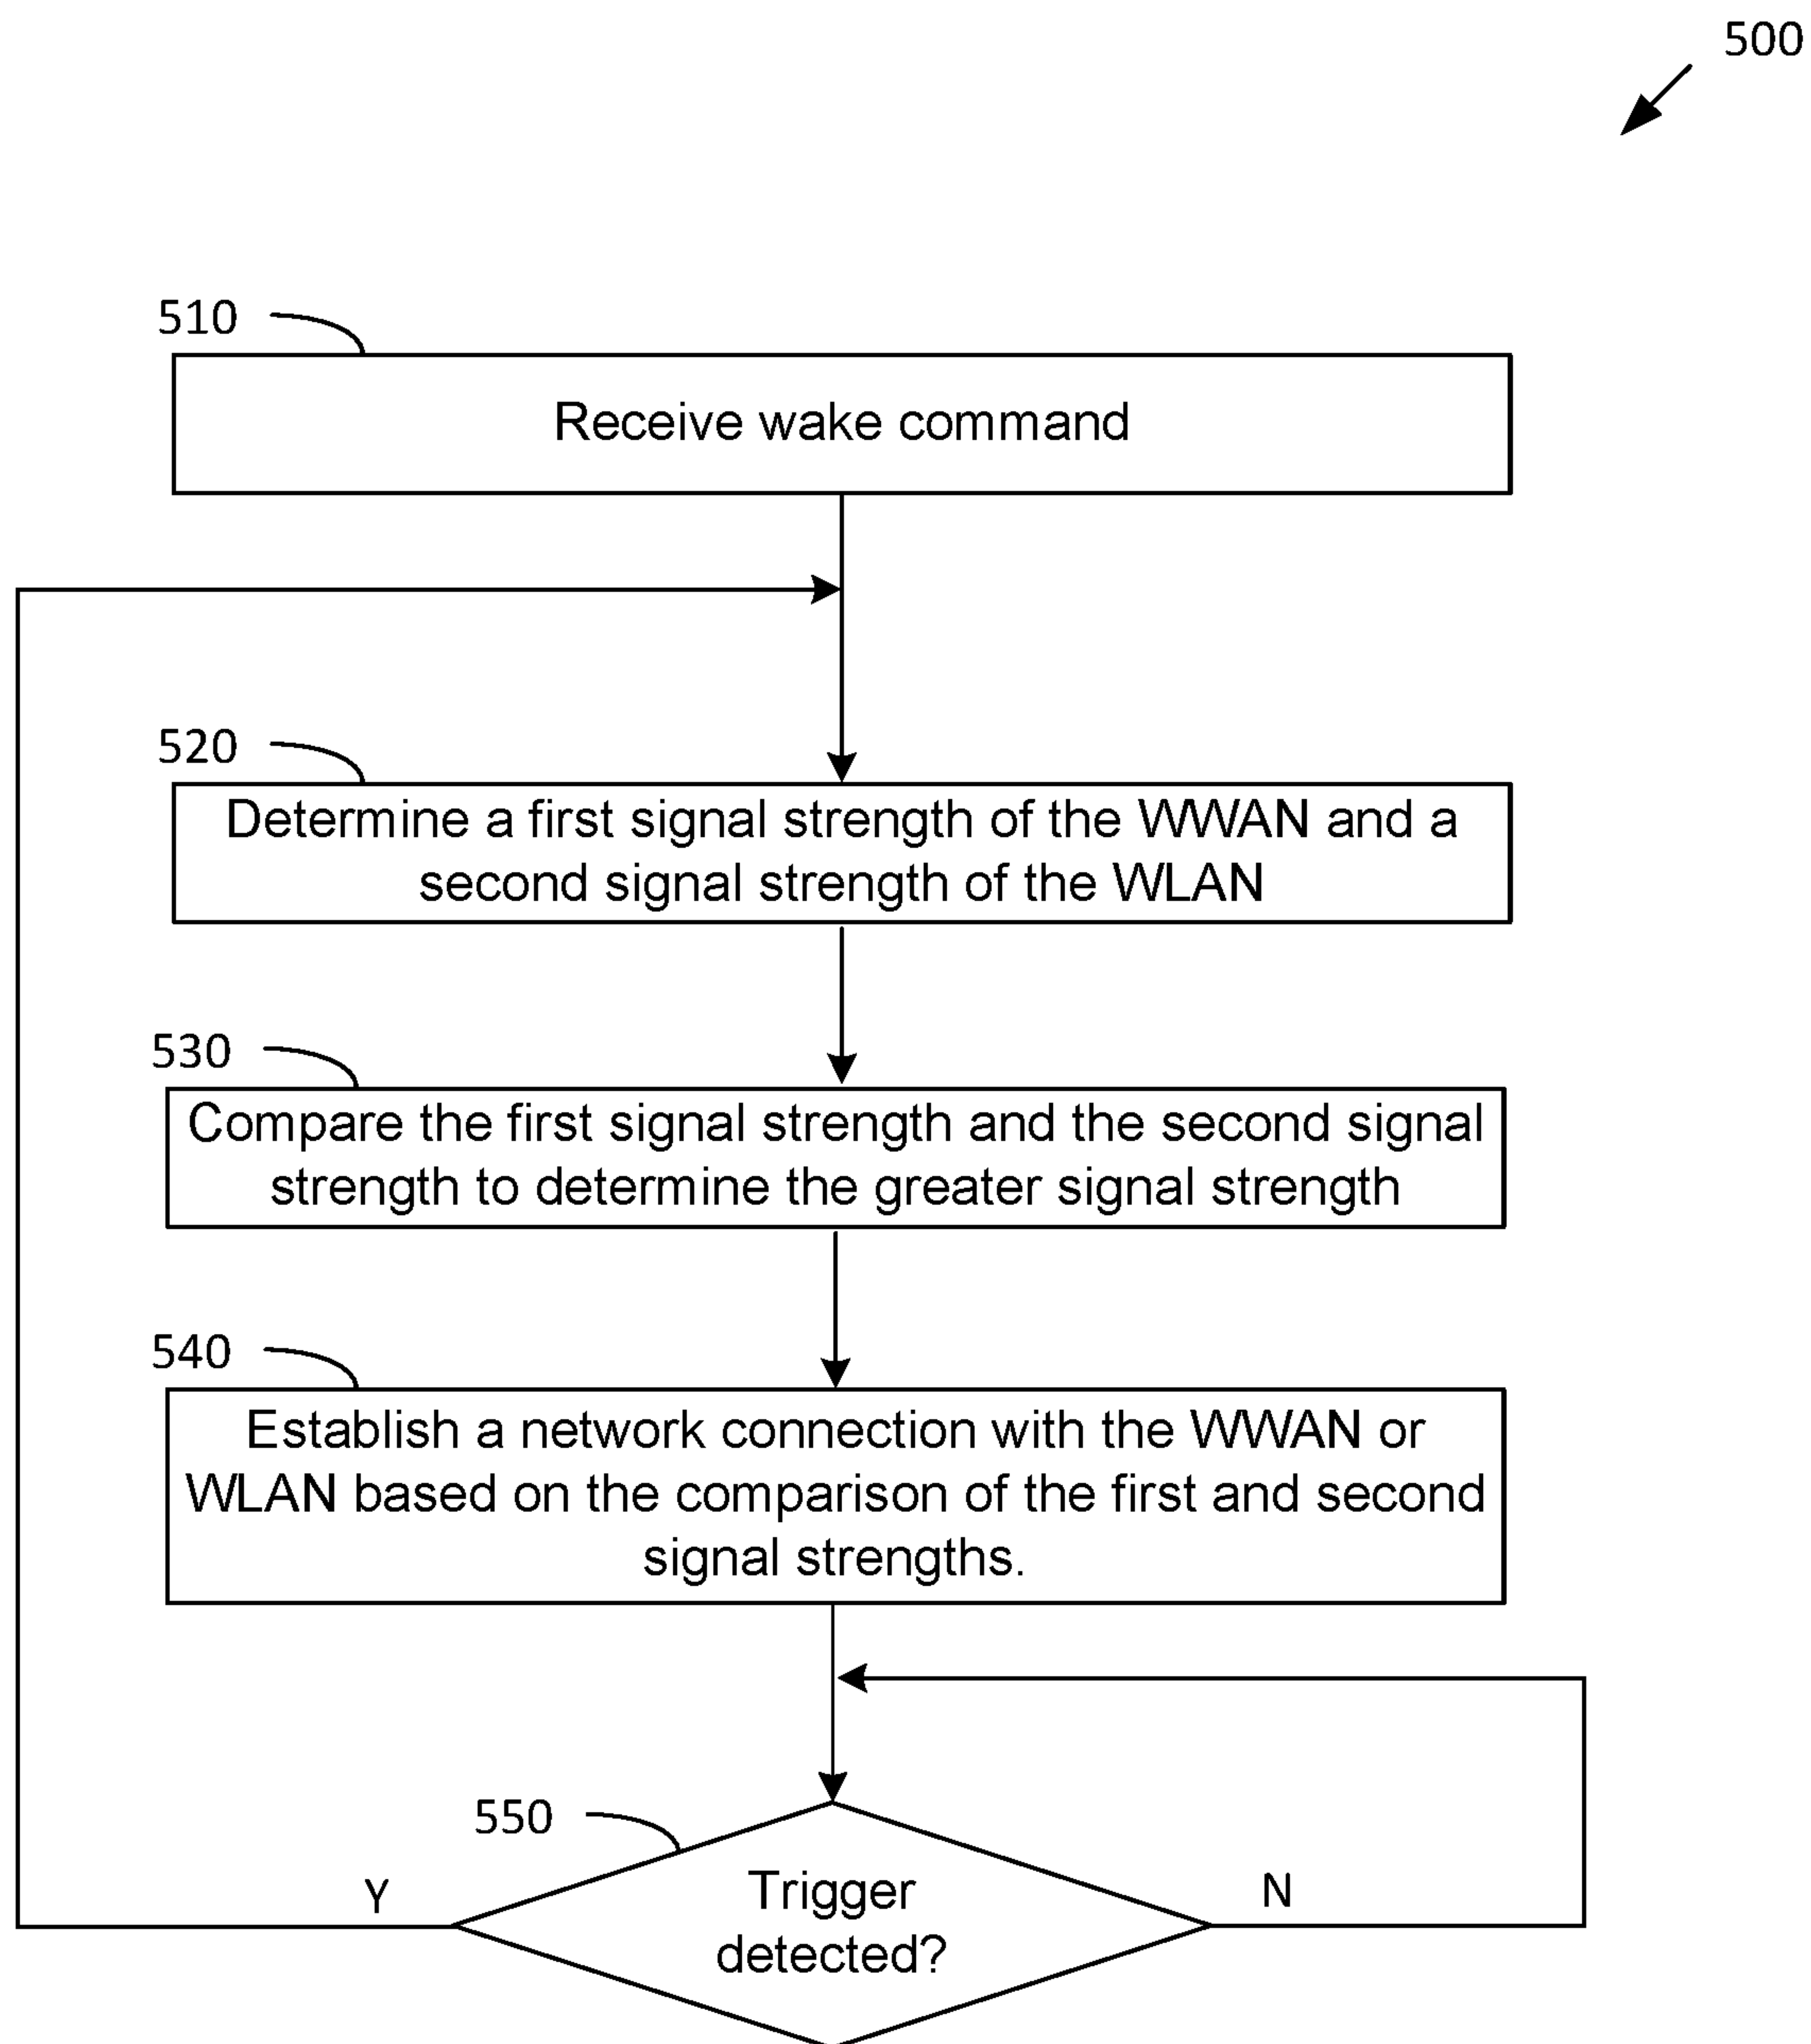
500

510

Receive wake command

520

Determine a first signal strength of the WWAN and a second signal strength of the WLAN

530

Compare the first signal strength and the second signal strength to determine the greater signal strength

540

Establish a network connection with the WWAN or WLAN based on the comparison of the first and second signal strengths.

550

Trigger detected?

Y

N